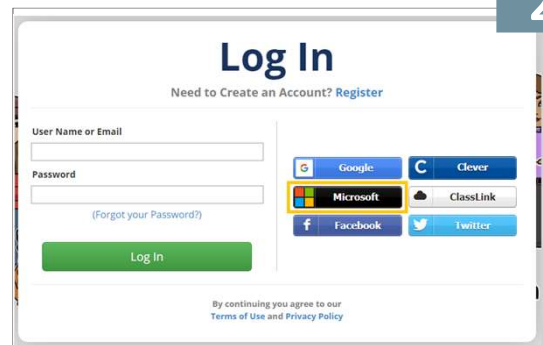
Log In

Need to Create an Account? Register

User Name or Email

Password

(Forgot your Password?)

Log In

G Google

C Clever

Microsoft

ClassLink

f Facebook

Twitter

By continuing you agree to our Terms of Use and Privacy Policy